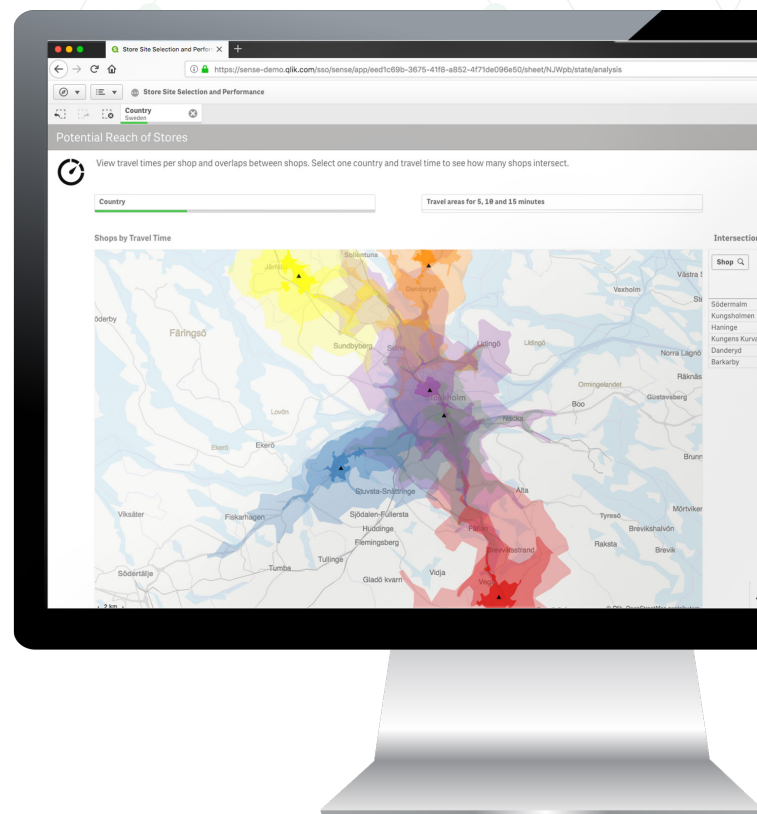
Store Site Selection and Perfor ×
+
https://sense-demo.qlik.com/sso/sense/app/eed1c69b-3675-41f8-a852-4f71de096e50/sheet/NJWpb/state/analysis
Store Site Selection and Performance
Country
Sweden

Potential Reach of Stores

View travel times per shop and overlaps between shops. Select one country and travel time to see how many shops intersect.

Country

Travel areas for 5, 10 and 15 minutes

Shops by Travel Time

Intersection

Shop

Södermalm
Kungsholmen
Haninge
Kungens Kurva
Danderyd
Barkarby

Sollentuna
Järfälla
Danderyd
Vaxholm
Västra S
Söderby
Färingsö
Sundbyberg
Solna
Lidingö
Lidingö
Norra Lagnö
Orminge
Räknäs
Gustavsberg
Stockholm
Nacka
Boo
Lovön
Ekerö
Ekerö
Brunn
Stuvsta-Snättringe
Älta
Mörtviker
Viksäter
Fiskarhagen
Sjödalen-Fullersta
Tyresö
Huddinge
Farsta
Breviksha vön
Flemingsberg
Rakstа
Brevik
Tullinge
Brevikstrand
Södertälje
Tumba
Gladö kvarn
Vidja
Vega
2 km
© Qlik, OpenStreetMap contributors